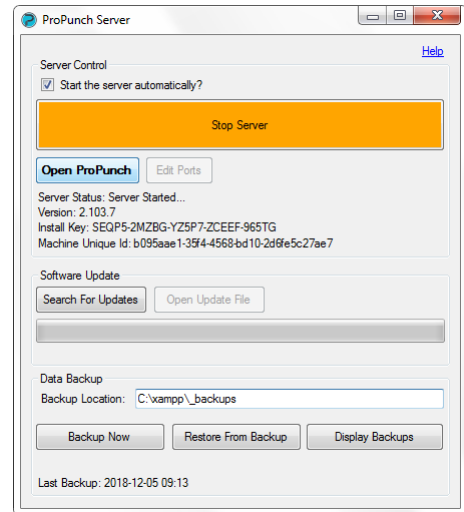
ProPunch Server

Help

Server Control

Start the server automatically?

Stop Server

Open ProPunch

Edit Ports

Server Status: Server Started...
Version: 2.103.7
Install Key: SEQP5-2MZBG-YZ5P7-ZCEEF-965TG
Machine Unique Id: b095aae1-35f4-4568-bd10-2d6fe5c27ae7

Software Update

Search For Updates

Open Update File

Data Backup

Backup Location: C:\xampp\_backups

Backup Now

Restore From Backup

Display Backups

Last Backup: 2018-12-05 09:13